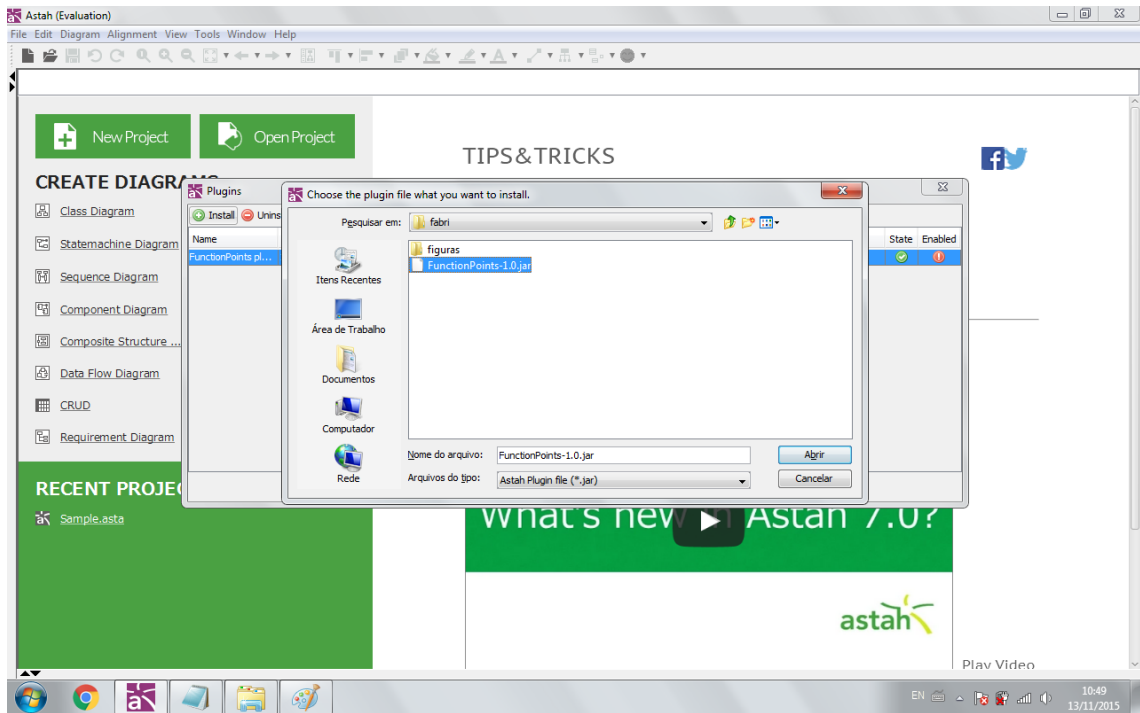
Astah (Evaluation)

File Edit Diagram Alignment View Tools Window Help

New Project

Open Project

CREATE DIAGRA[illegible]

Class Diagram

Statemachine Diagram

Sequence Diagram

Component Diagram

Composite Structure ...

Data Flow Diagram

CRUD

Requirement Diagram

RECENT PROJE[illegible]

Sample.asta

TIPS&TRICKS

Plugins

Install

Unins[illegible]

Name

FunctionPoints pl...

State

Enabled

Choose the plugin file what you want to install.

Pesquisar em:

fabri

Itens Recentes

Área de Trabalho

Documentos

Computador

Rede

figuras

FunctionPoints-1.0.jar

Nome do arquivo:

FunctionPoints-1.0.jar

Abrir

Arquivos do tipo:

Astah Plugin file (*.jar)

Cancelar

What's new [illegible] Astah 7.0?

astah

Play Video

EN

10:49

13/11/2015